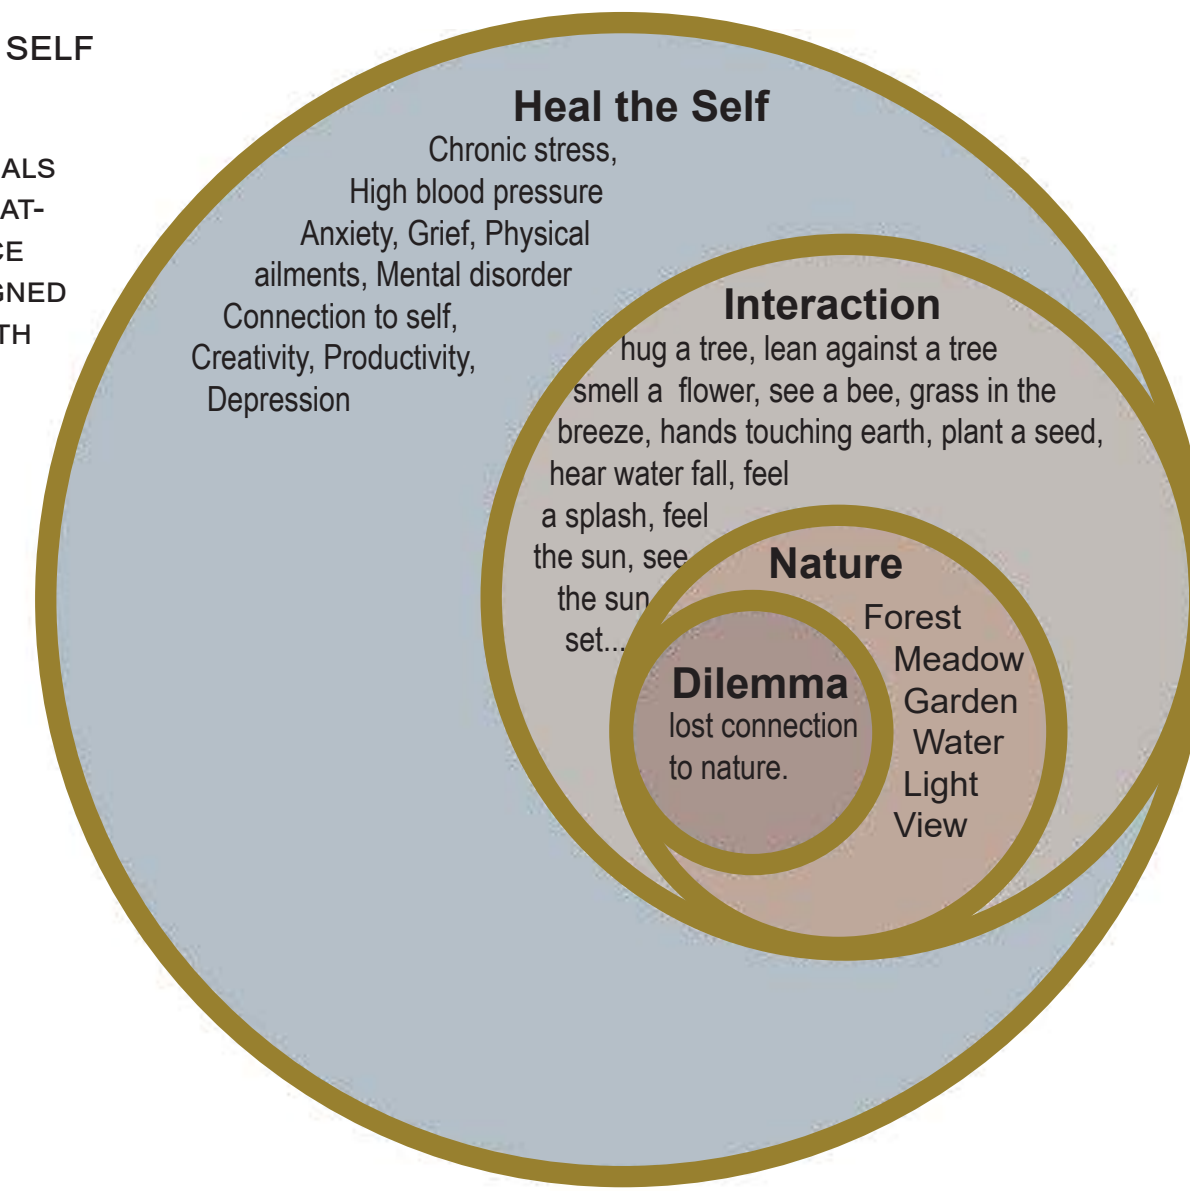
SELF

ALS
AT-
CE
GNED
TH

Heal the Self
Chronic stress,
High blood pressure
Anxiety, Grief, Physical ailments, Mental disorder
Connection to self,
Creativity, Productivity,
Depression

Interaction
hug a tree, lean against a tree
smell a flower, see a bee, grass in the breeze, hands touching earth, plant a seed, hear water fall, feel a splash, feel the sun, see the sun set...

Nature
Forest
Meadow
Garden
Water
Light
View

Dilemma
lost connection to nature.